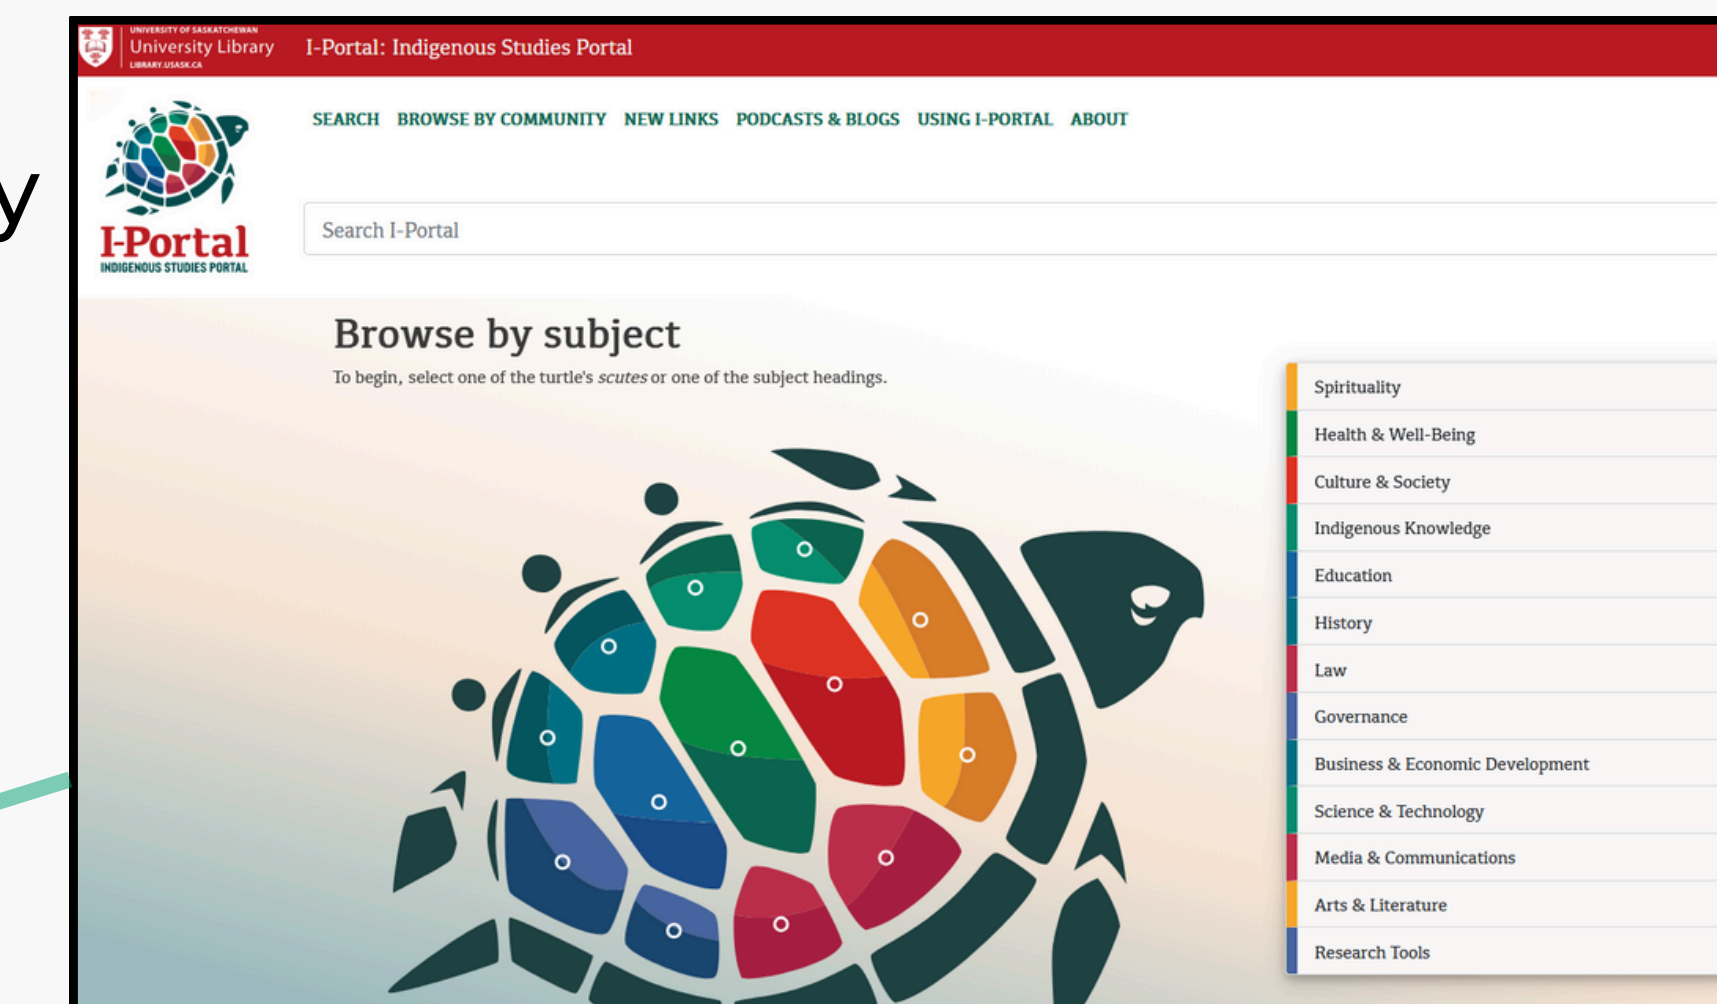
y

UNIVERSITY OF SASKATCHEWAN
University Library
LIBRARY.USASK.CA

I-Portal: Indigenous Studies Portal

I-Portal
INDIGENOUS STUDIES PORTAL

SEARCH BROWSE BY COMMUNITY NEW LINKS PODCASTS & BLOGS USING I-PORTAL ABOUT

Search I-Portal

Browse by subject

To begin, select one of the turtle's *scutes* or one of the subject headings.

Spirituality
Health & Well-Being
Culture & Society
Indigenous Knowledge
Education
History
Law
Governance
Business & Economic Development
Science & Technology
Media & Communications
Arts & Literature
Research Tools